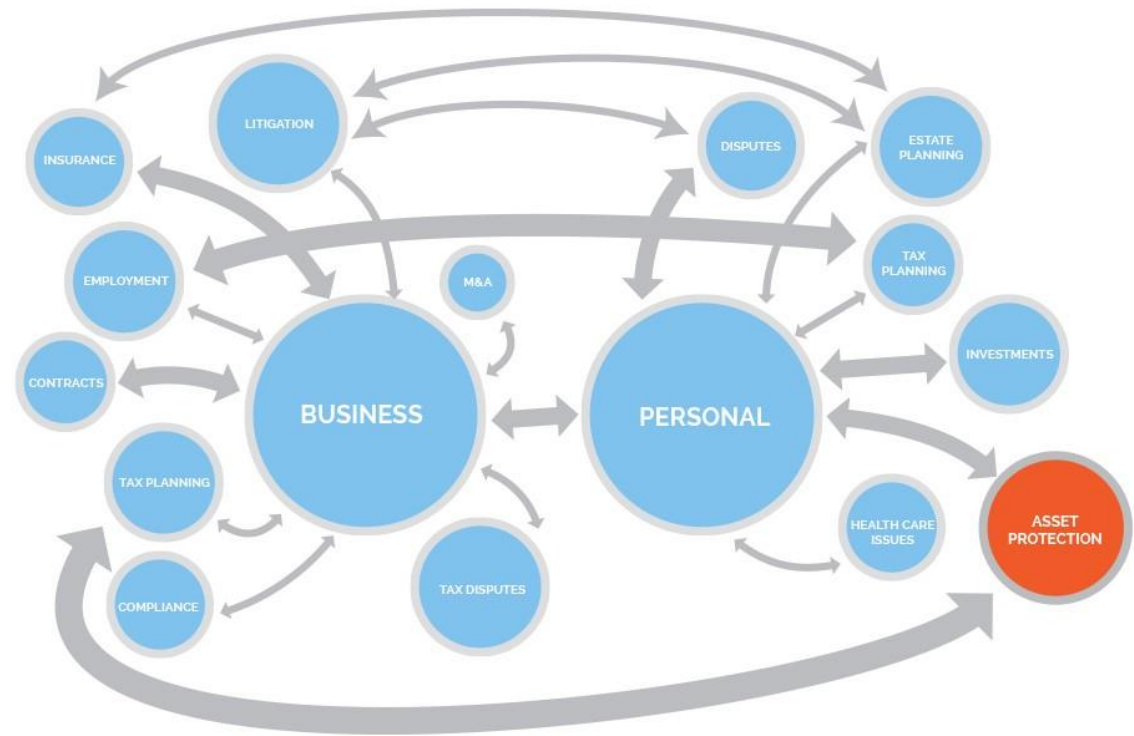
LITIGATION

INSURANCE

DISPUTES

ESTATE PLANNING

EMPLOYMENT

M&A

TAX PLANNING

CONTRACTS

BUSINESS

PERSONAL

INVESTMENTS

TAX PLANNING

HEALTH CARE ISSUES

ASSET PROTECTION

COMPLIANCE

TAX DISPUTES